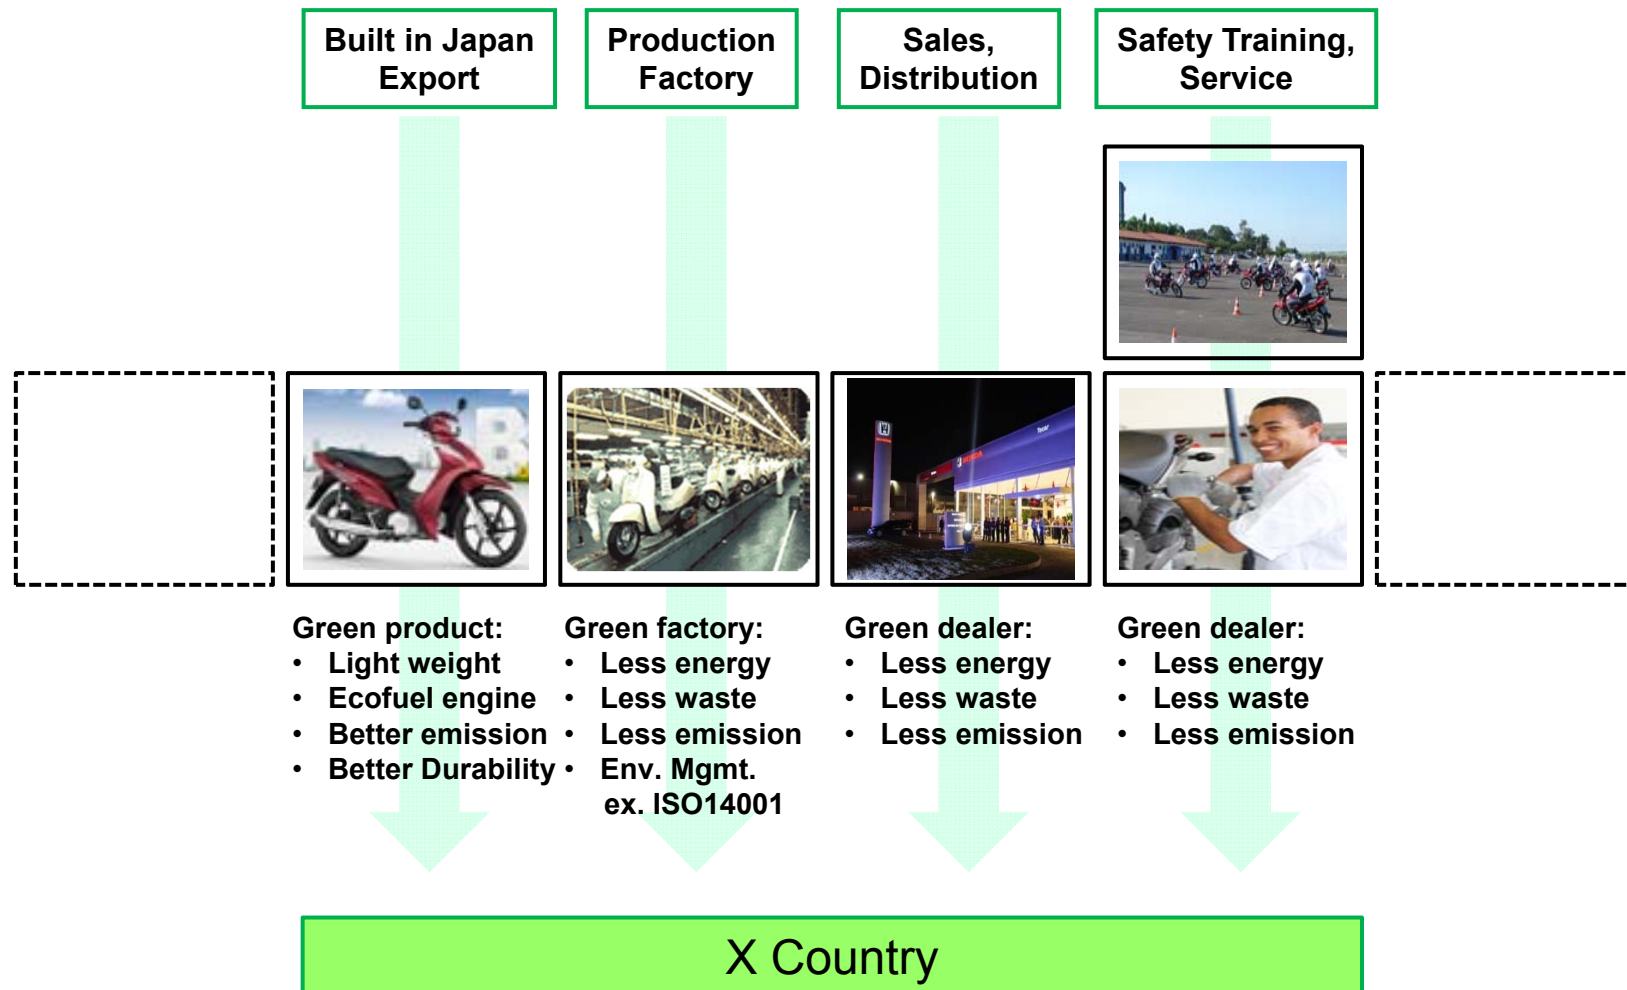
Built in Japan Export

Production Factory

Sales, Distribution

Safety Training, Service

Green product:
• Light weight
• Ecofuel engine
• Better emission
• Better Durability

Green factory:
• Less energy
• Less waste
• Less emission
• Env. Mgmt. ex. ISO14001

Green dealer:
• Less energy
• Less waste
• Less emission

Green dealer:
• Less energy
• Less waste
• Less emission

X Country